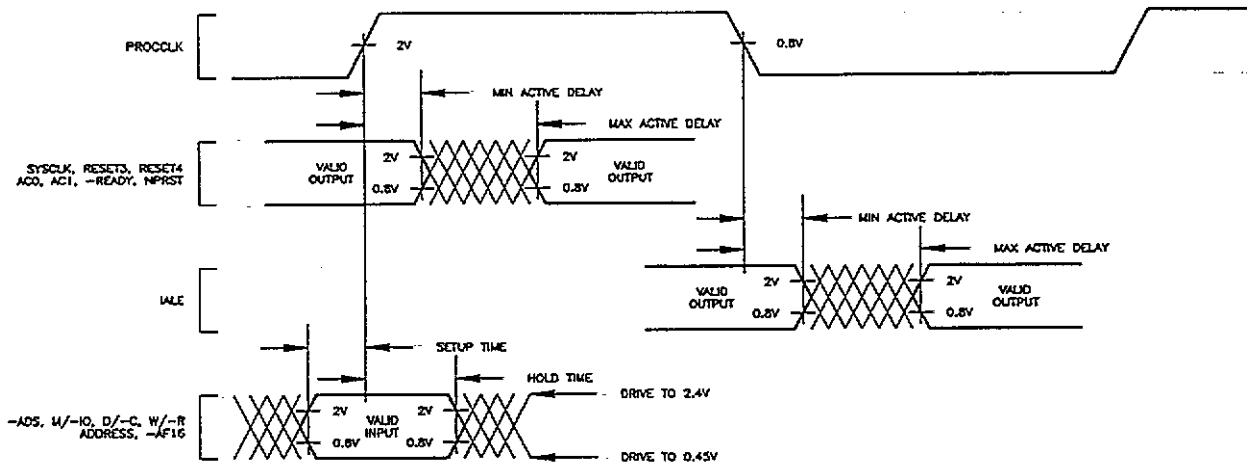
PROCCLK

2V

0.8V

MIN ACTIVE DELAY

MAX ACTIVE DELAY

SYSCLK, RESET3, RESET4
AC0, AC1, -READY, NPRST

VALID OUTPUT

2V

0.8V

2V

0.8V

VALID OUTPUT

MIN ACTIVE DELAY

MAX ACTIVE DELAY

IALE

VALID OUTPUT

2V

0.8V

2V

0.8V

VALID OUTPUT

SETUP TIME

HOLD TIME

DRIVE TO 2.4V

-ADS, M/-IO, D/-C, W/-R
ADDRESS, -AF16

2V

0.8V

VALID INPUT

2V

0.8V

DRIVE TO 0.45V